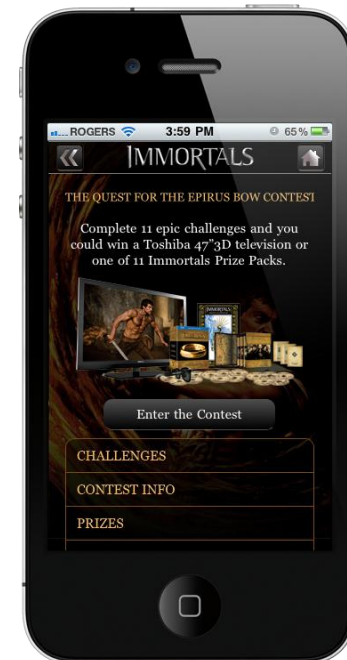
ROGERS 3:59 PM 65%

IMMORTALS

THE QUEST FOR THE EPIRUS BOW CONTEST

Complete 11 epic challenges and you could win a Toshiba 47"3D television or one of 11 Immortals Prize Packs.

IMMORTALS

Enter the Contest

CHALLENGES

CONTEST INFO

PRIZES